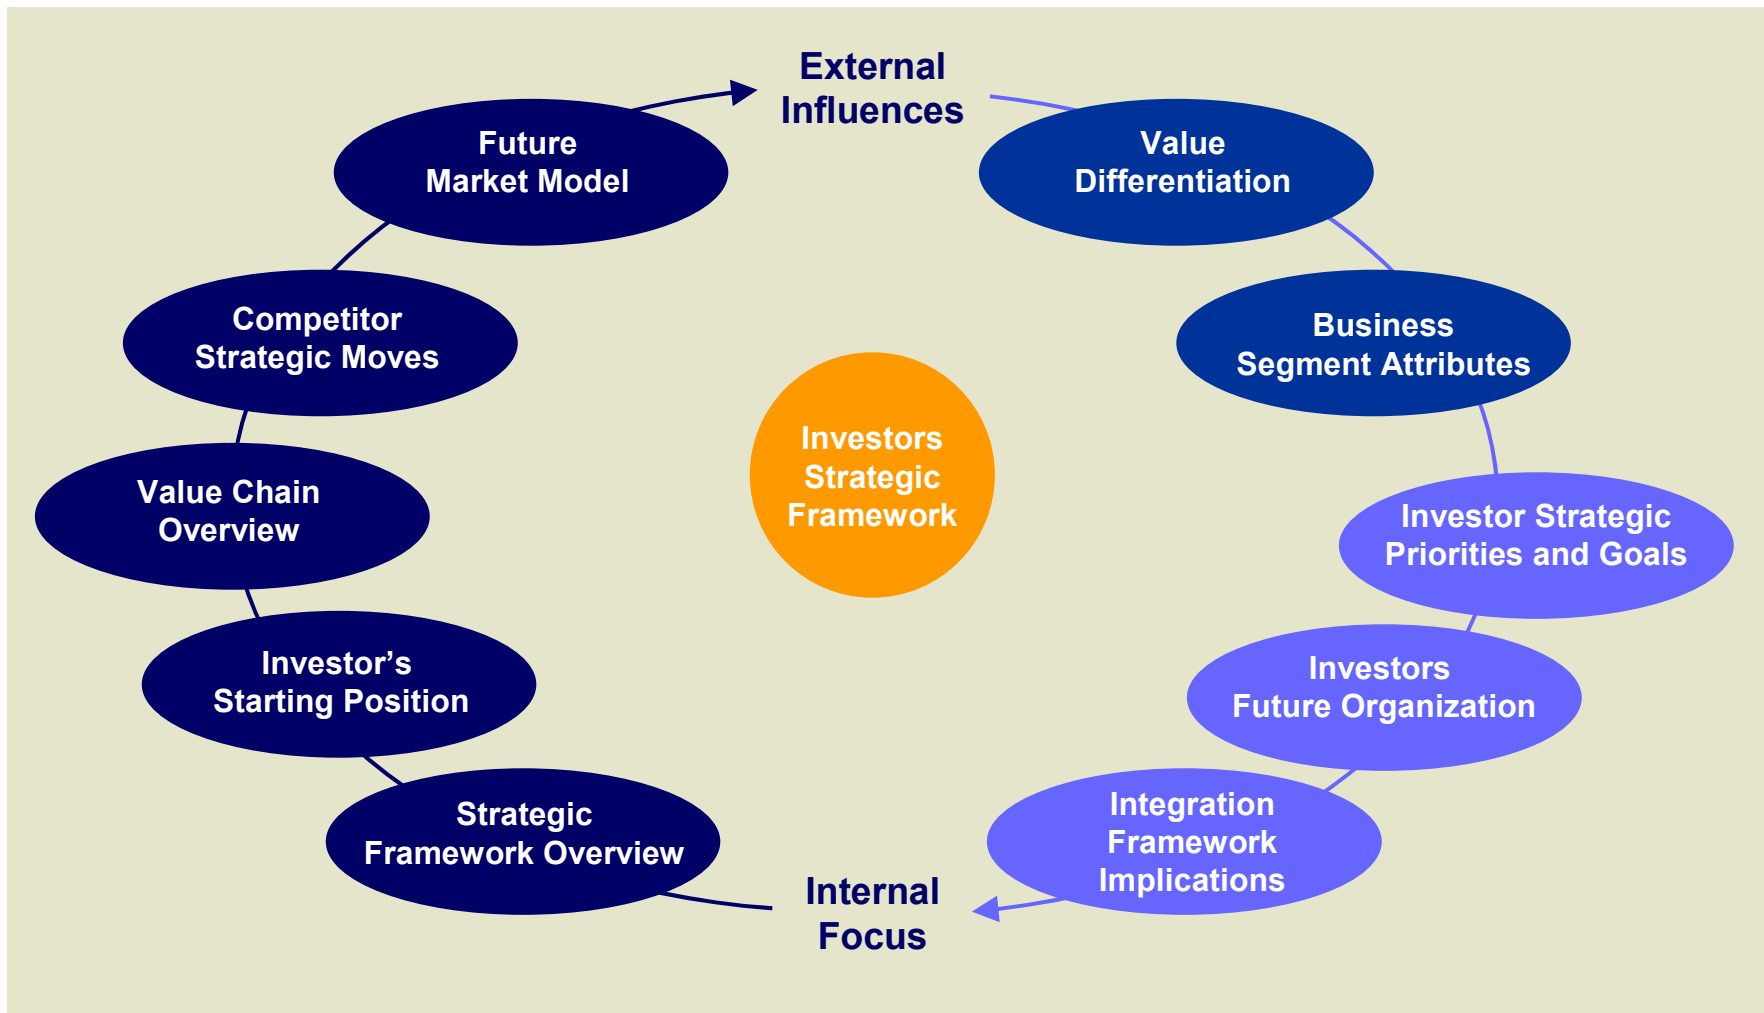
External Influences

Future Market Model

Value Differentiation

Competitor Strategic Moves

Business Segment Attributes

Investors Strategic Framework

Value Chain Overview

Investor Strategic Priorities and Goals

Investor’s Starting Position

Investors Future Organization

Strategic Framework Overview

Integration Framework Implications

Internal Focus